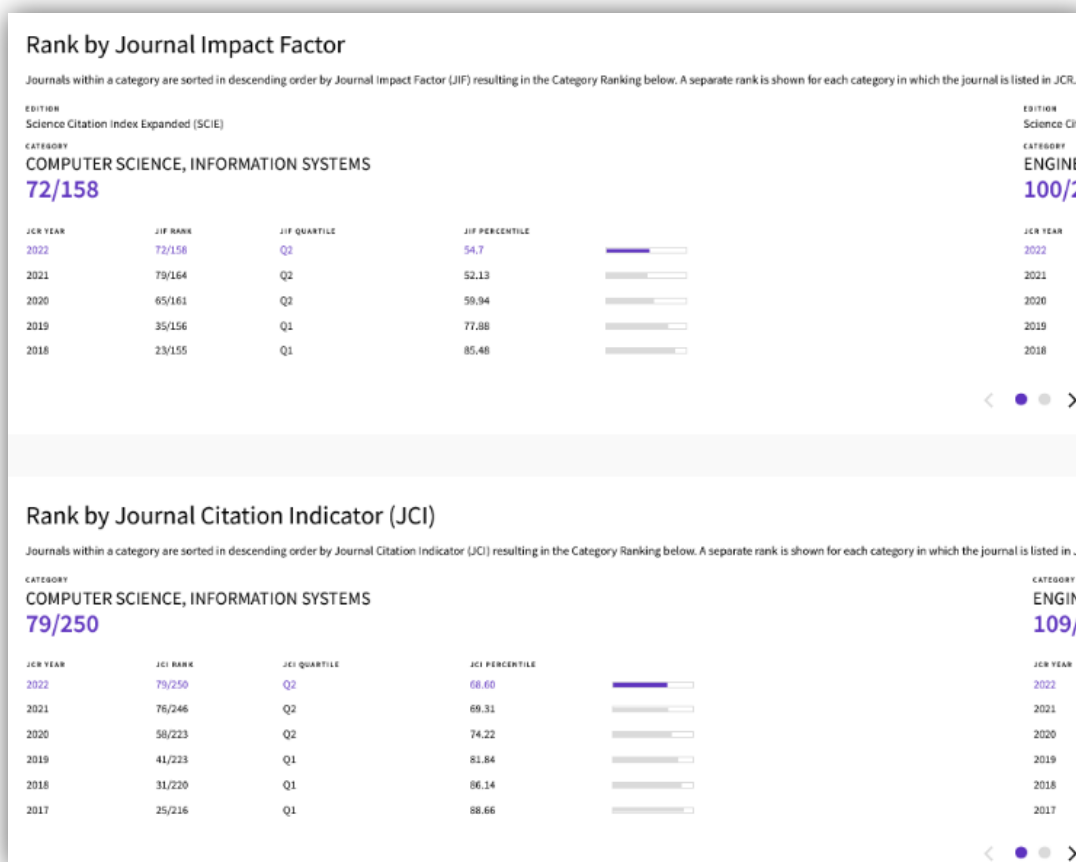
Rank by Journal Impact Factor

Journals within a category are sorted in descending order by Journal Impact Factor (JIF) resulting in the Category Ranking below. A separate rank is shown for each category in which the journal is listed in JCR.

EDITION
Science Citation Index Expanded (SCIE)

CATEGORY
COMPUTER SCIENCE, INFORMATION SYSTEMS
72/158

| JCR YEAR | JIF RANK | JIF QUARTILE | JIF PERCENTILE |
|---|---|---|---|
| 2022 | 72/158 | Q2 | 54.7 |
| 2021 | 79/164 | Q2 | 52.13 |
| 2020 | 65/161 | Q2 | 59.94 |
| 2019 | 35/156 | Q1 | 77.88 |
| 2018 | 23/155 | Q1 | 85.48 |

EDITION
Science Ci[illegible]

CATEGORY
ENGINE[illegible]
100/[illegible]

JCR YEAR
2022
2021
2020
2019
2018

Rank by Journal Citation Indicator (JCI)

Journals within a category are sorted in descending order by Journal Citation Indicator (JCI) resulting in the Category Ranking below. A separate rank is shown for each category in which the journal is listed in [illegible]

CATEGORY
COMPUTER SCIENCE, INFORMATION SYSTEMS
79/250

| JCR YEAR | JCI RANK | JCI QUARTILE | JCI PERCENTILE |
|---|---|---|---|
| 2022 | 79/250 | Q2 | 68.60 |
| 2021 | 76/246 | Q2 | 69.31 |
| 2020 | 58/223 | Q2 | 74.22 |
| 2019 | 41/223 | Q1 | 81.84 |
| 2018 | 31/220 | Q1 | 86.14 |
| 2017 | 25/216 | Q1 | 88.66 |

CATEGORY
ENGIN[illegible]
109/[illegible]

JCR YEAR
2022
2021
2020
2019
2018
2017